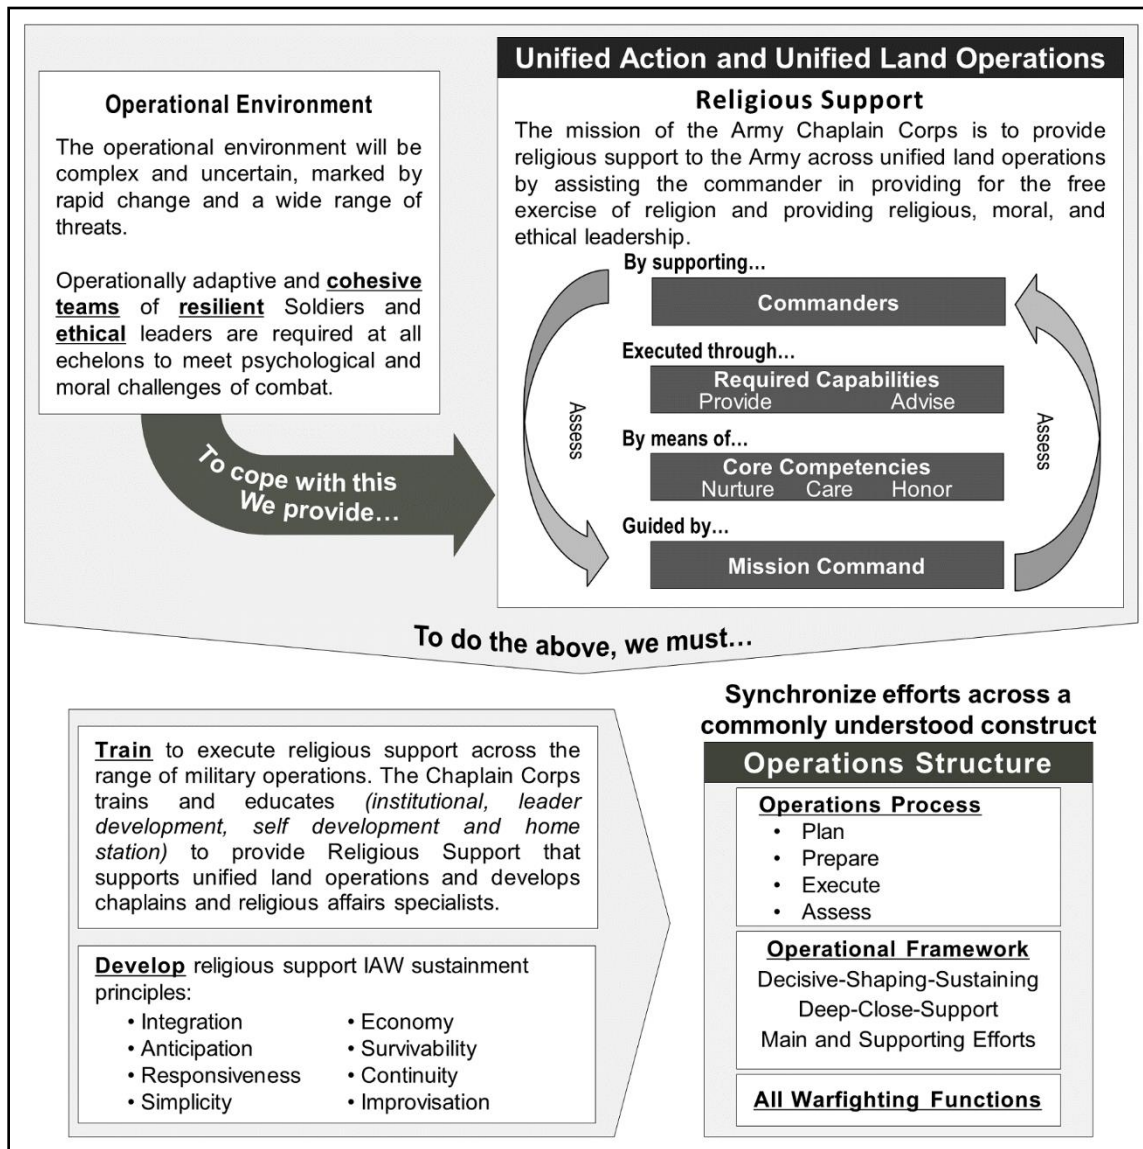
Operational Environment

The operational environment will be complex and uncertain, marked by rapid change and a wide range of threats.

Operationally adaptive and cohesive teams of resilient Soldiers and ethical leaders are required at all echelons to meet psychological and moral challenges of combat.

To cope with this We provide…

Unified Action and Unified Land Operations

Religious Support

The mission of the Army Chaplain Corps is to provide religious support to the Army across unified land operations by assisting the commander in providing for the free exercise of religion and providing religious, moral, and ethical leadership.

By supporting…

Commanders

Executed through…

Required Capabilities
Provide Advise

By means of…

Core Competencies
Nurture Care Honor

Guided by…

Mission Command

Assess

Assess

To do the above, we must…

Train to execute religious support across the range of military operations. The Chaplain Corps trains and educates (institutional, leader development, self development and home station) to provide Religious Support that supports unified land operations and develops chaplains and religious affairs specialists.

Develop religious support IAW sustainment principles:
• Integration
• Anticipation
• Responsiveness
• Simplicity
• Economy
• Survivability
• Continuity
• Improvisation

Synchronize efforts across a commonly understood construct

Operations Structure

Operations Process
• Plan
• Prepare
• Execute
• Assess

Operational Framework
Decisive-Shaping-Sustaining
Deep-Close-Support
Main and Supporting Efforts

All Warfighting Functions